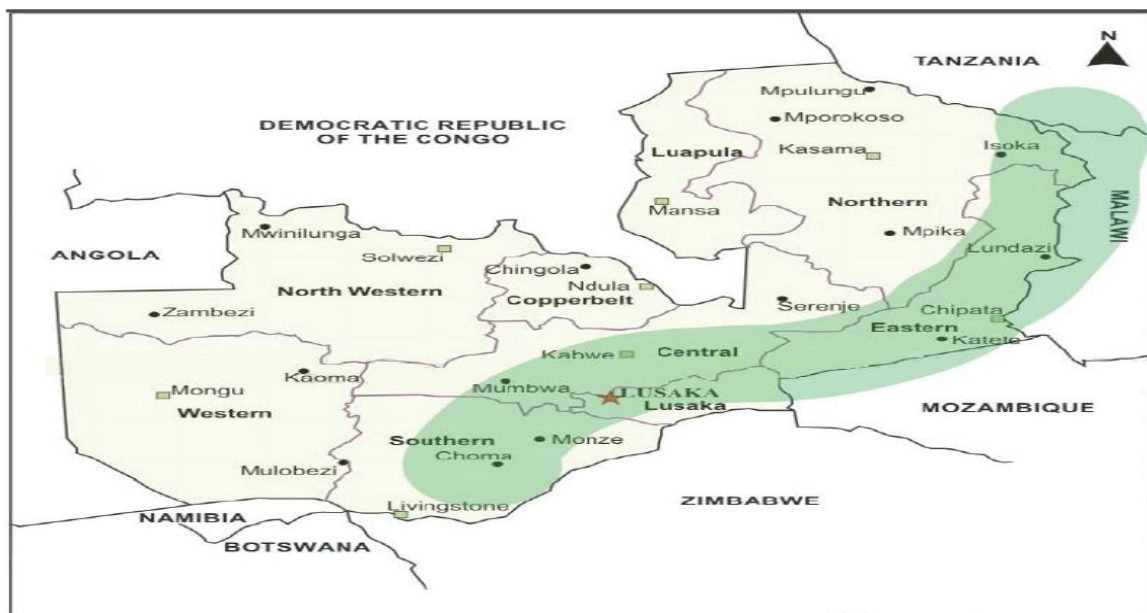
N

TANZANIA

DEMOCRATIC REPUBLIC OF THE CONGO

Mpulungu
Mporokoso
Kasama
Isoka
Luapula
Mansa
Northern
MALAWI
Mpika
Lundazi
ANGOLA
Mwinilunga
Solwezi
Chingola
Ndula
North Western
Copperbelt
Zambezi
Serenje
Chipata
Eastern
Katete
Kahwe
Central
Kaoma
Mongu
Mumbwa
LUSAKA
Lusaka
Western
MOZAMBIQUE
Southern
Monze
Choma
Mulobezi
ZIMBABWE
NAMIBIA
Livingstone
BOTSWANA